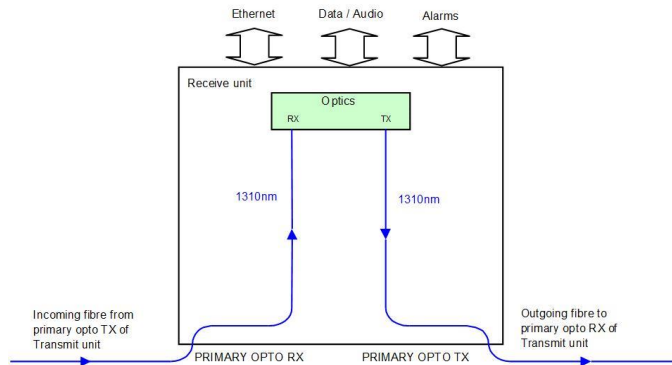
Ethernet
Data / Audio
Alarms

Receive unit

Optics
RX
TX

1310nm
1310nm

Incoming fibre from primary opto TX of Transmit unit

Outgoing fibre to primary opto RX of Transmit unit

PRIMARY OPTO RX
PRIMARY OPTO TX